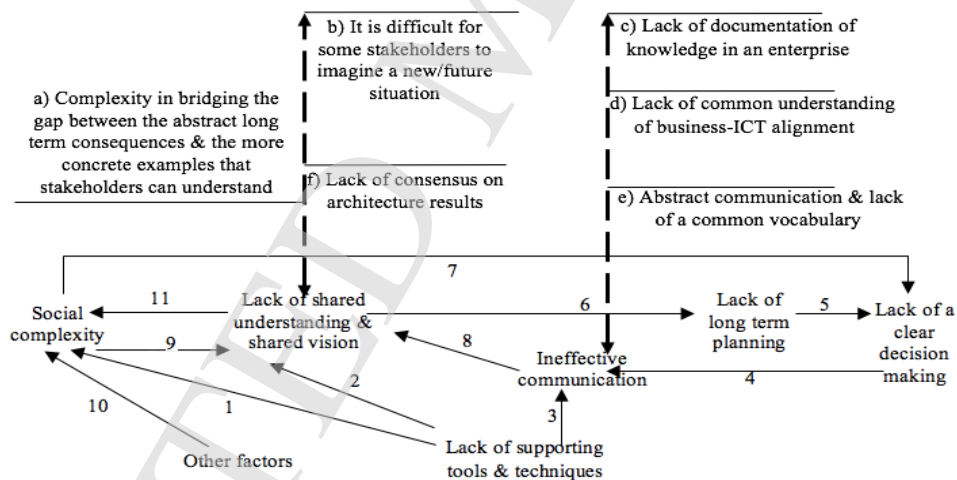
a) Complexity in bridging the gap between the abstract long term consequences & the more concrete examples that stakeholders can understand

b) It is difficult for some stakeholders to imagine a new/future situation

f) Lack of consensus on architecture results

c) Lack of documentation of knowledge in an enterprise

d) Lack of common understanding of business-ICT alignment

e) Abstract communication & lack of a common vocabulary

7

Social complexity

11

Lack of shared understanding & shared vision

6

Lack of long term planning

5

Lack of a clear decision making

9

8

Ineffective communication

4

10

1

2

3

Other factors

Lack of supporting tools & techniques